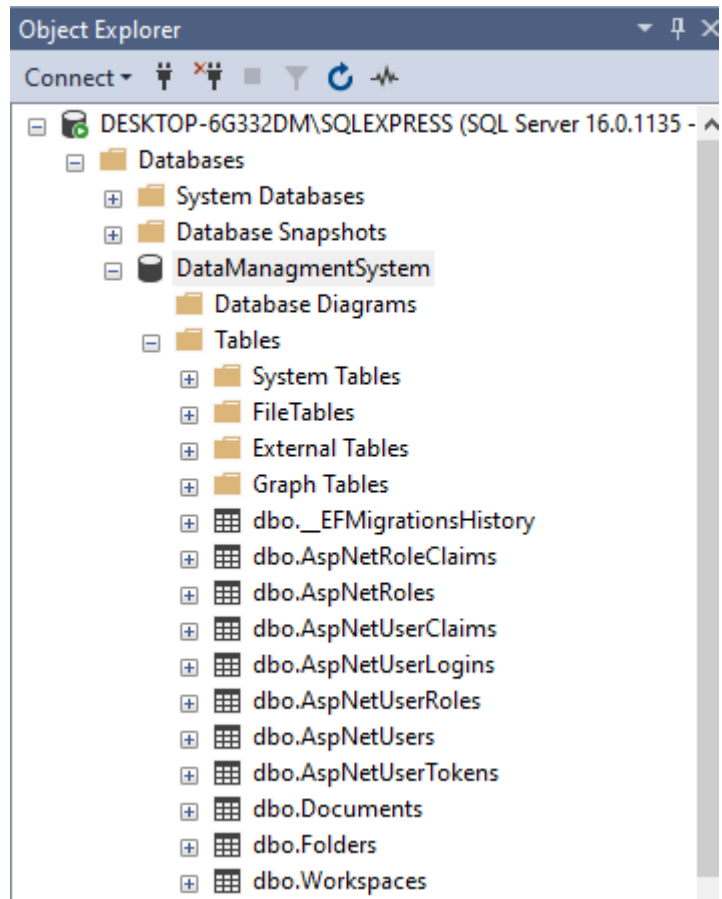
Object Explorer

Connect

DESKTOP-6G332DM\SQLEXPRESS (SQL Server 16.0.1135 -

Databases

System Databases

Database Snapshots

DataManagmentSystem

Database Diagrams

Tables

System Tables

FileTables

External Tables

Graph Tables

dbo.__EFMigrationsHistory

dbo.AspNetRoleClaims

dbo.AspNetRoles

dbo.AspNetUserClaims

dbo.AspNetUserLogins

dbo.AspNetUserRoles

dbo.AspNetUsers

dbo.AspNetUserTokens

dbo.Documents

dbo.Folders

dbo.Workspaces